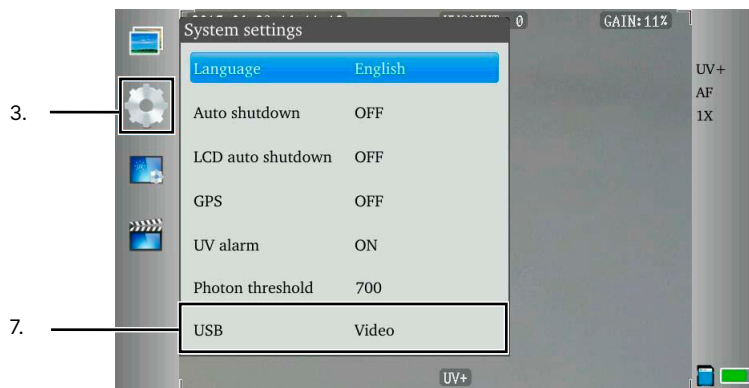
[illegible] 0 GAIN:11%

System settings

| | |
|---|---|
| Language | English |
| Auto shutdown | OFF |
| LCD auto shutdown | OFF |
| GPS | OFF |
| UV alarm | ON |
| Photon threshold | 700 |
| USB | Video |

UV+
AF
1X

3.

7.

UV+